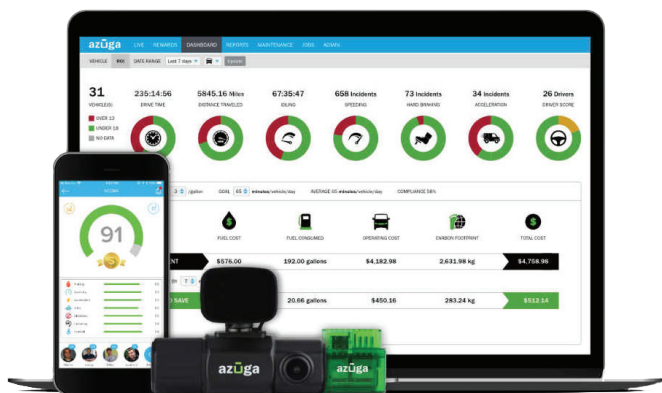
azuga LIVE REWARDS DASHBOARD REPORTS MAINTENANCE JOBS ADMIN

VEHICLE DATE RANGE Last 7 days Update

31 VEHICLE(S)

UNDER 10
UNDER 18
NO DATA

235:14:56 DRIVE TIME

5845.16 Miles DISTANCE TRAVELED

67:35:47 IDLING

658 Incidents SPEEDING

73 Incidents HARD BRAKING

34 Incidents ACCELERATION

26 Drivers DRIVER SCORE

3 gallon GOAL 65 minutes/vehicle/day AVERAGE 95 minutes/vehicle/day COMPLIANCE 58%

FUEL COST FUEL CONSUMED OPERATING COST CARBON FOOTPRINT TOTAL COST

$576.00 192.00 gallons $4,182.98 2,631.98 kg $4,758.98

SAVE 20.66 gallons $450.16 283.24 kg $512.14

91

azuga

azuga